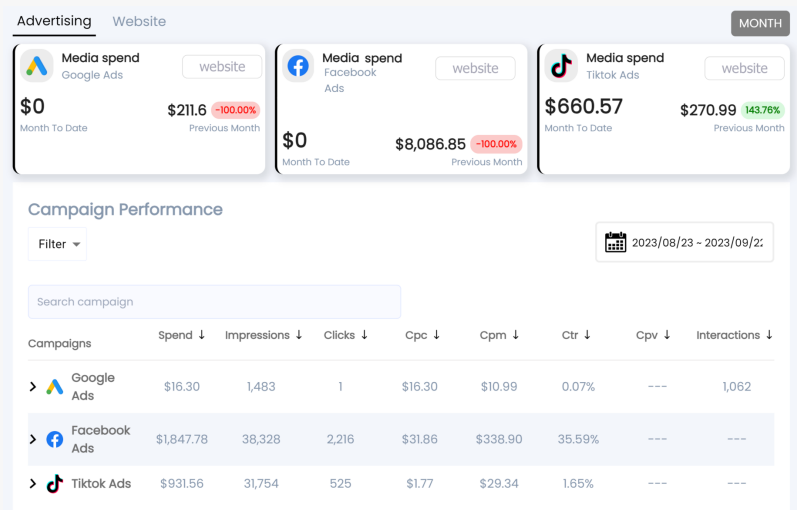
Advertising Website MONTH

Media spend
Google Ads
website
$0
Month To Date
$211.6 -100.00%
Previous Month

Media spend
Facebook Ads
website
$0
Month To Date
$8,086.85 -100.00%
Previous Month

Media spend
Tiktok Ads
website
$660.57
Month To Date
$270.99 143.76%
Previous Month

Campaign Performance

Filter

2023/08/23 ~ 2023/09/2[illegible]

Search campaign

| Campaigns | Spend ↓ | Impressions ↓ | Clicks ↓ | Cpc ↓ | Cpm ↓ | Ctr ↓ | Cpv ↓ | Interactions ↓ |
|---|---|---|---|---|---|---|---|---|
| Google Ads | \$16.30 | 1,483 | 1 | \$16.30 | \$10.99 | 0.07% | --- | 1,062 |
| Facebook Ads | \$1,847.78 | 38,328 | 2,216 | \$31.86 | \$338.90 | 35.59% | --- | --- |
| Tiktok Ads | \$931.56 | 31,754 | 525 | \$1.77 | \$29.34 | 1.65% | --- | --- |